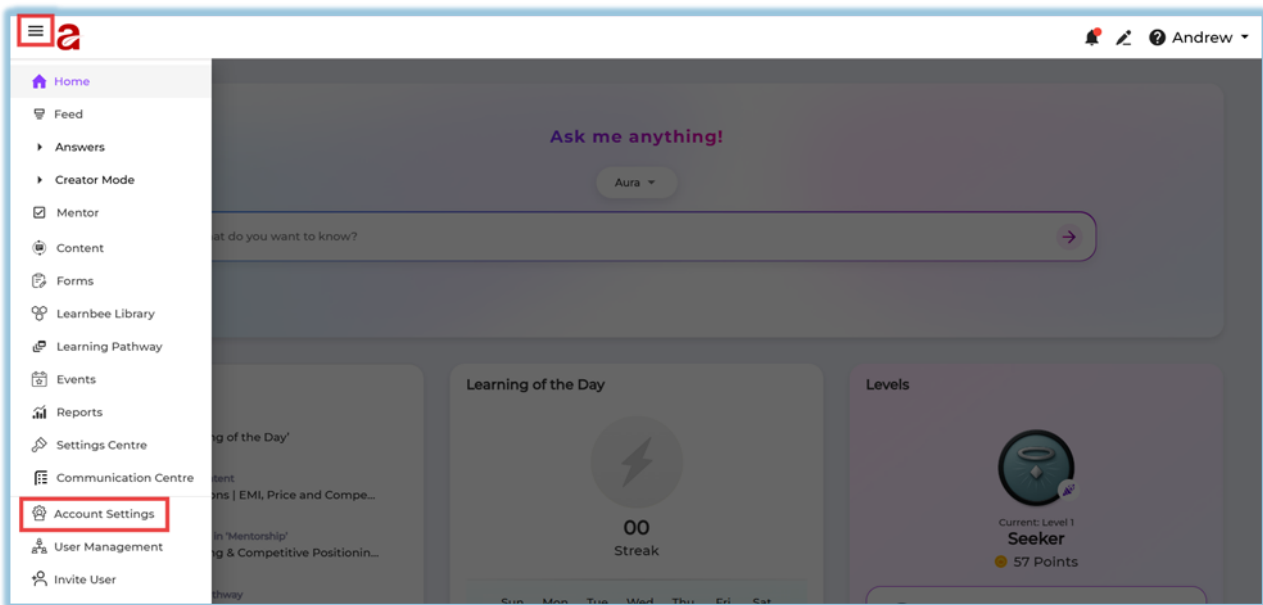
Andrew

Home
Feed
Answers
Creator Mode
Mentor
Content
Forms
Learnbee Library
Learning Pathway
Events
Reports
Settings Centre
Communication Centre
Account Settings
User Management
Invite User

Ask me anything!

Aura

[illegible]at do you want to know?

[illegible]g of the Day'
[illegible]tent
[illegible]ons | EMI, Price and Compe...
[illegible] in 'Mentorship'
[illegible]g & Competitive Positionin...
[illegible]thway

Learning of the Day

00
Streak

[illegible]

Levels

Current: Level 1
Seeker
57 Points